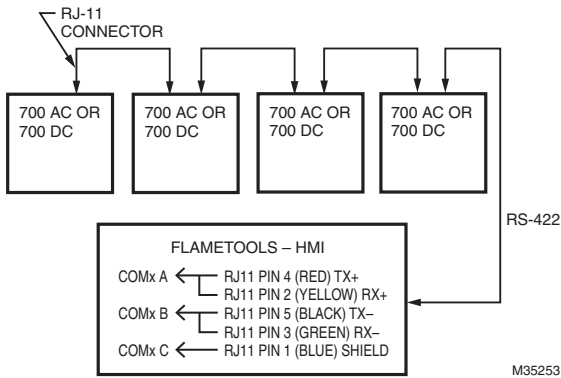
RJ-11 CONNECTOR

700 AC OR 700 DC

700 AC OR 700 DC

700 AC OR 700 DC

700 AC OR 700 DC

RS-422

FLAMETOOLS – HMI

COMx A
RJ11 PIN 4 (RED) TX+
RJ11 PIN 2 (YELLOW) RX+

COMx B
RJ11 PIN 5 (BLACK) TX–
RJ11 PIN 3 (GREEN) RX–

COMx C
RJ11 PIN 1 (BLUE) SHIELD

M35253